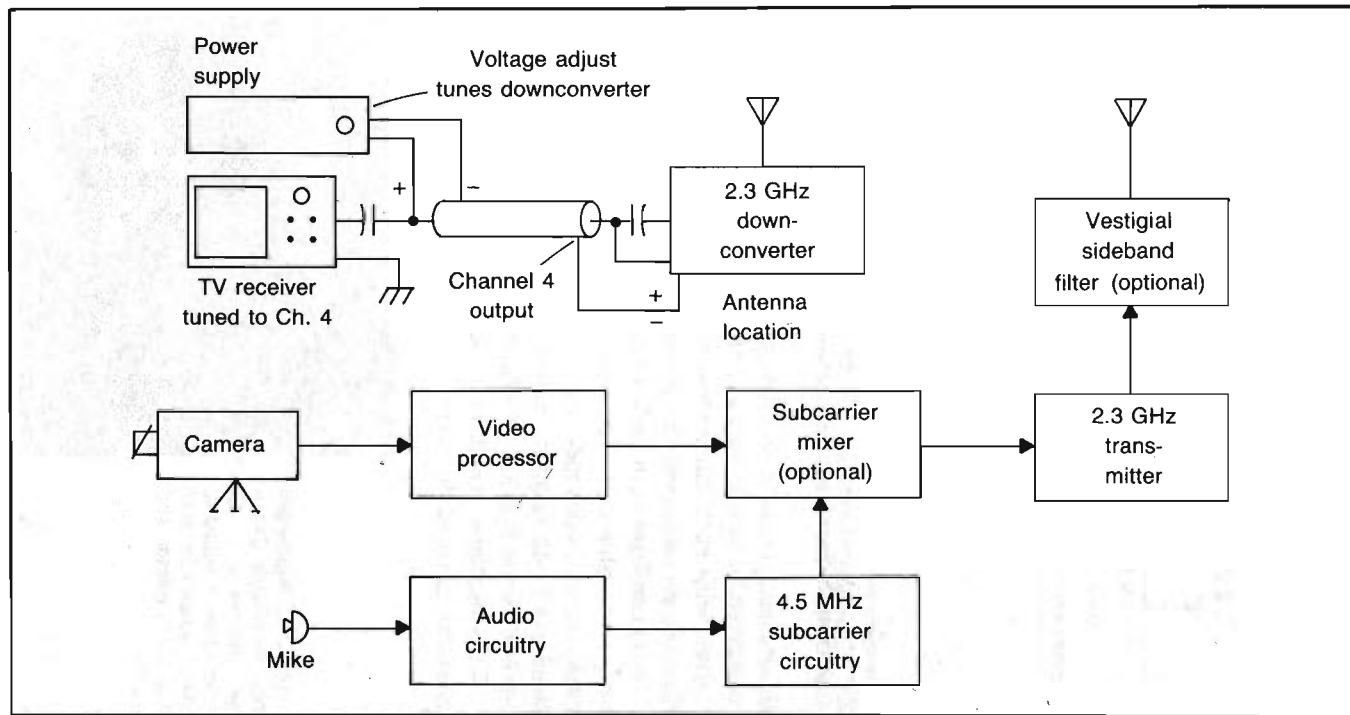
Power supply

Voltage adjust tunes downconverter

+

−

TV receiver tuned to Ch. 4

Channel 4 output

2.3 GHz down-converter

+

−

Antenna location

Vestigial sideband filter (optional)

Camera

Video processor

Subcarrier mixer (optional)

2.3 GHz trans-mitter

Mike

Audio circuitry

4.5 MHz subcarrier circuitry